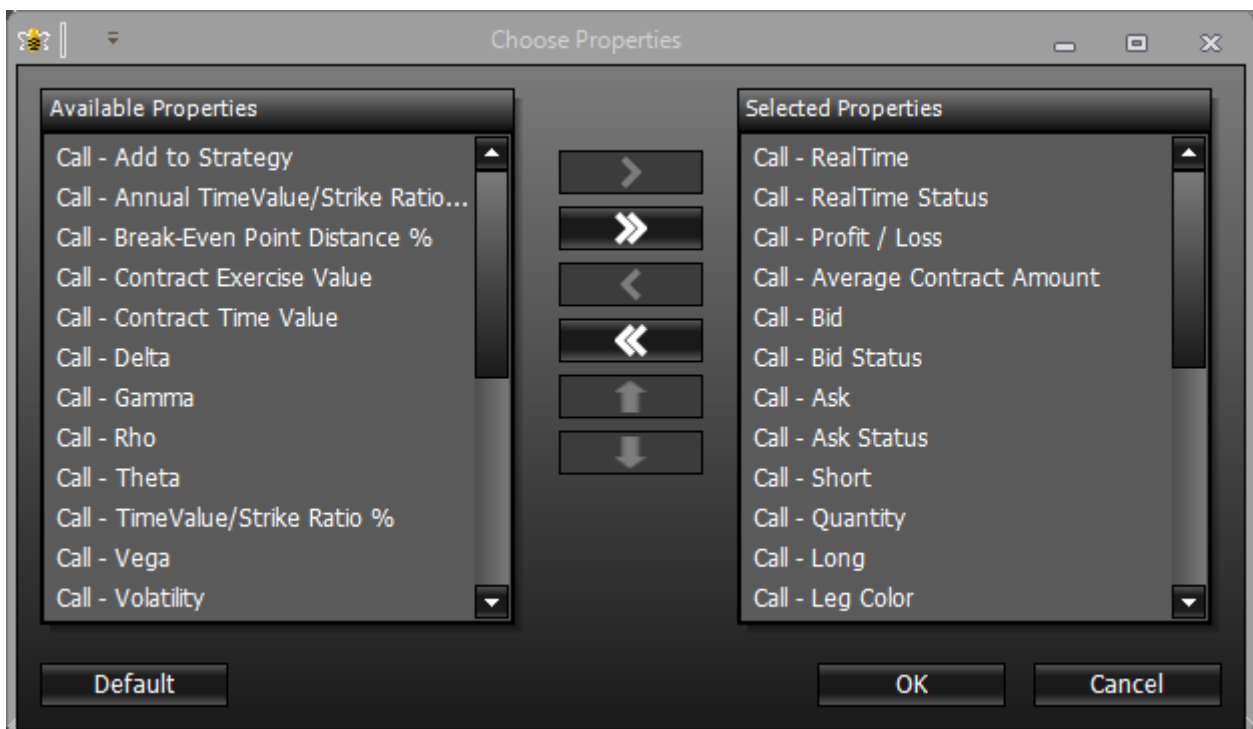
Choose Properties

Available Properties

Call - Add to Strategy
Call - Annual TimeValue/Strike Ratio...
Call - Break-Even Point Distance %
Call - Contract Exercise Value
Call - Contract Time Value
Call - Delta
Call - Gamma
Call - Rho
Call - Theta
Call - TimeValue/Strike Ratio %
Call - Vega
Call - Volatility

Selected Properties

Call - RealTime
Call - RealTime Status
Call - Profit / Loss
Call - Average Contract Amount
Call - Bid
Call - Bid Status
Call - Ask
Call - Ask Status
Call - Short
Call - Quantity
Call - Long
Call - Leg Color

Default

OK

Cancel